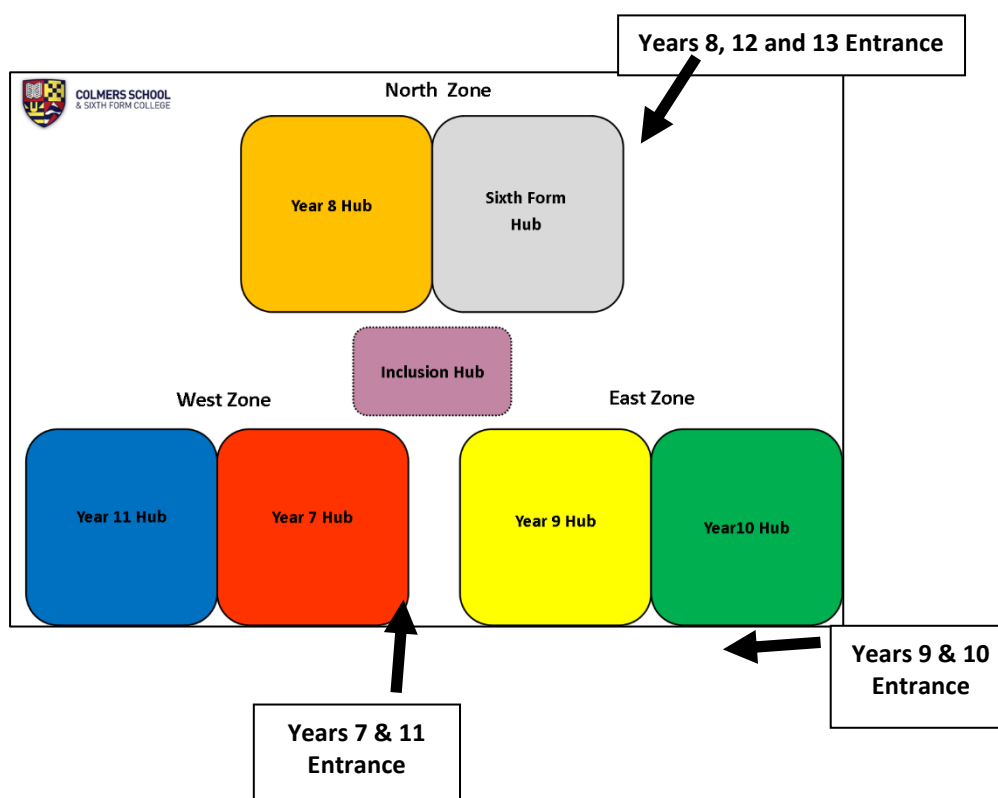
Years 8, 12 and 13 Entrance

COLMERS SCHOOL
& SIXTH FORM COLLEGE

North Zone

Year 8 Hub

Sixth Form Hub

Inclusion Hub

West Zone

East Zone

Year 11 Hub

Year 7 Hub

Year 9 Hub

Year10 Hub

Years 9 & 10 Entrance

Years 7 & 11 Entrance